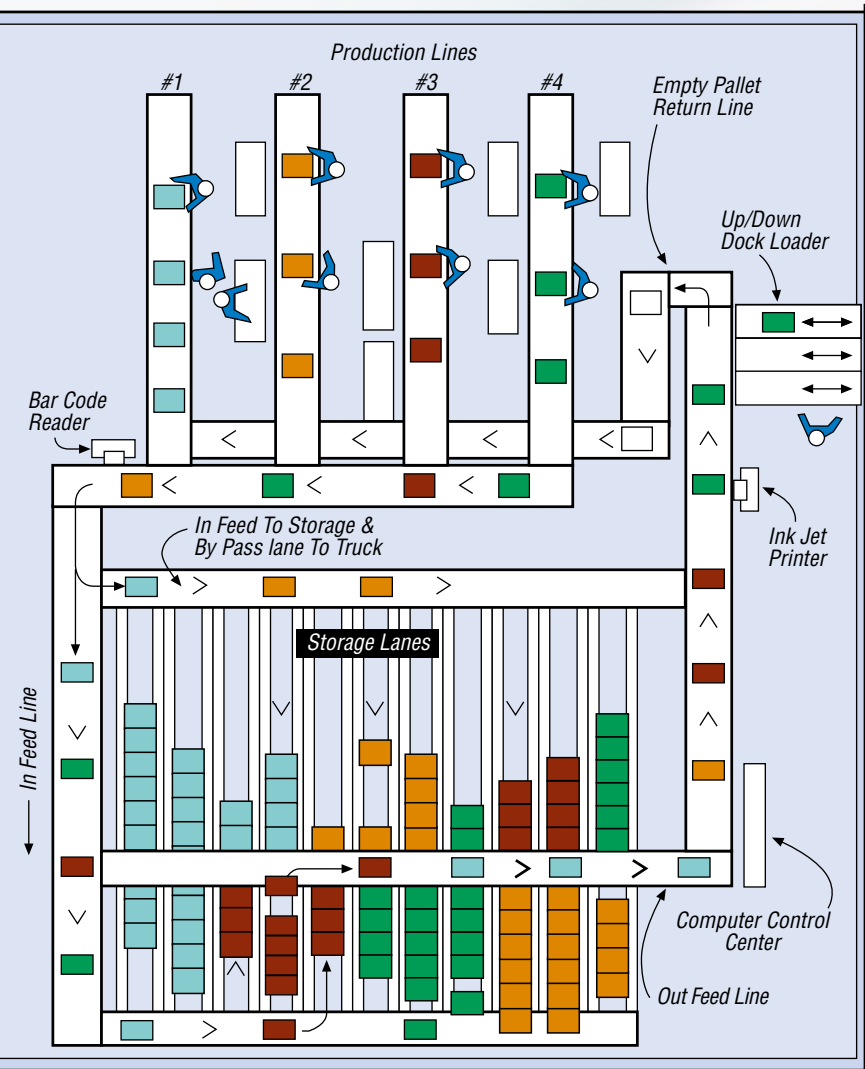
Production Lines

#1

#2

#3

#4

Empty Pallet Return Line

Up/Down Dock Loader

Bar Code Reader

In Feed To Storage & By Pass lane To Truck

Ink Jet Printer

Storage Lanes

In Feed Line

Computer Control Center

Out Feed Line